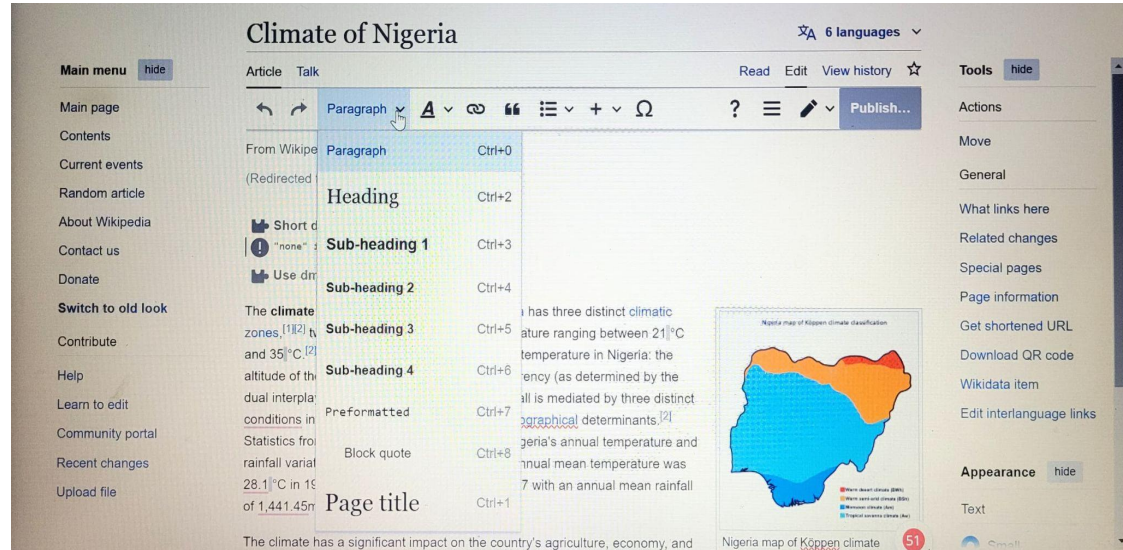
Climate of Nigeria

6 languages

Main menu hide

Main page
Contents
Current events
Random article
About Wikipedia
Contact us
Donate
Switch to old look
Contribute
Help
Learn to edit
Community portal
Recent changes
Upload file

Article Talk

Read Edit View history

Paragraph

Publish...

From Wikipe
(Redirected

Short d
"none"
Use dm

The climate zones,[1][2] t and 35 °C.[2] altitude of th dual interpla conditions in Statistics fro rainfall variat 28.1 °C in 19 of 1,441.45m

has three distinct climatic ature ranging between 21 °C temperature in Nigeria: the ency (as determined by the ll is mediated by three distinct ographical determinants.[2] geria's annual temperature and nnual mean temperature was 7 with an annual mean rainfall

| Paragraph | Ctrl+0 |
|---|---|
| Heading | Ctrl+2 |
| Sub-heading 1 | Ctrl+3 |
| Sub-heading 2 | Ctrl+4 |
| Sub-heading 3 | Ctrl+5 |
| Sub-heading 4 | Ctrl+6 |
| Preformatted | Ctrl+7 |
| Block quote | Ctrl+8 |
| Page title | Ctrl+1 |

The climate has a significant impact on the country's agriculture, economy, and

Nigeria map of Köppen climate classification

Nigeria map of Köppen climate

51

Tools hide

Actions
Move
General
What links here
Related changes
Special pages
Page information
Get shortened URL
Download QR code
Wikidata item
Edit interlanguage links

Appearance hide

Text
Small